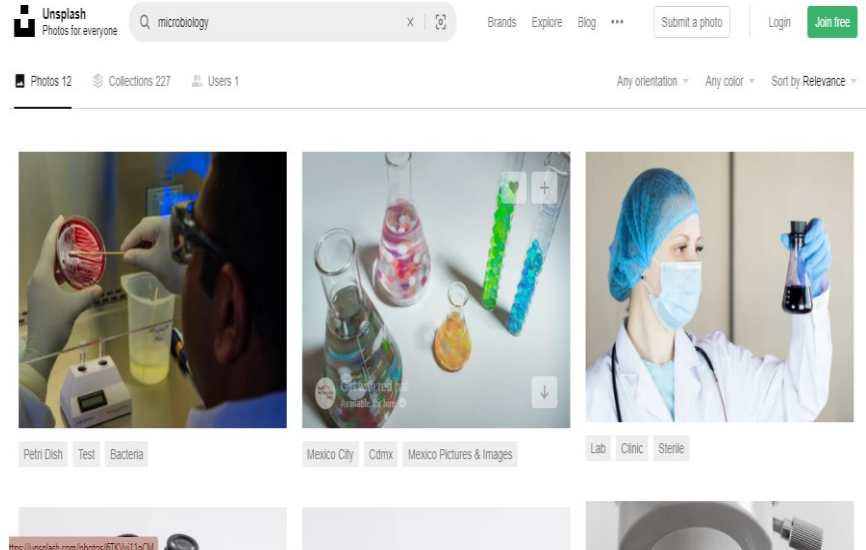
Unsplash
Photos for everyone

microbiology

Brands Explore Blog ••• Submit a photo Login Join free

Photos 12 Collections 227 Users 1

Any orientation Any color Sort by Relevance

Petri Dish Test Bacteria

Girl with red hat
Available for hire

Mexico City Cdmx Mexico Pictures & Images

Lab Clinic Sterile

ttps://unsplash.com/photos/6TKVwi11nCM